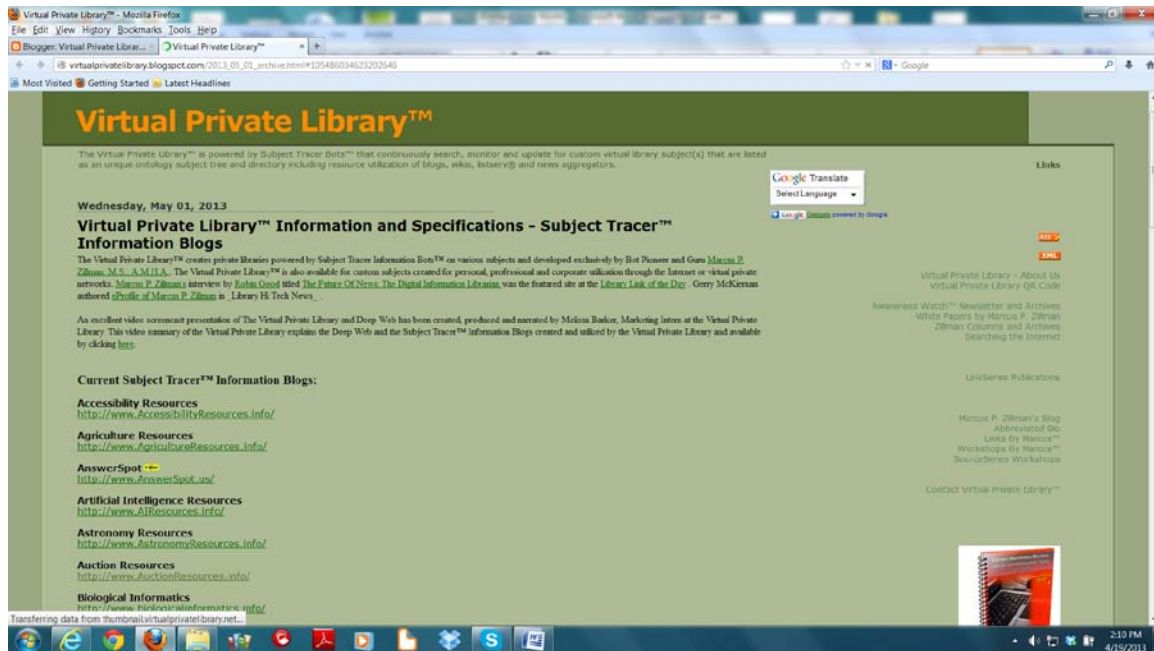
Virtual Private Library™ - Mozilla Firefox

File Edit View History Bookmarks Tools Help

Blogger: Virtual Private Librar... Virtual Private Library™

virtualprivatelibrary.blogspot.com/2013_05_01_archive.html#1054860346232026

Google

Most Visited Getting Started Latest Headlines

Virtual Private Library™

The Virtual Private Library™ is powered by Subject Tracer Bots™ that continuously search, monitor and update for custom virtual library subject(s) that are listed as an unique ontology subject tree and directory including resource utilization of blogs, wikis, listserv® and news aggregators.

Links

Google Translate

Select Language

Google Gadgets powered by Google

Wednesday, May 01, 2013

Virtual Private Library™ Information and Specifications - Subject Tracer™ Information Blogs

The Virtual Private Library™ creates private libraries powered by Subject Tracer Information Bots™ on various subjects and developed exclusively by Bot Pioneer and Guru Marcus P. Zillman, M.S., A.M.H.A.. The Virtual Private Library™ is also available for custom subjects created for personal, professional and corporate utilization through the Internet or virtual private networks. Marcus P. Zillman's interview by Robin Good titled The Future Of News: The Digital Information Librarian was the featured site at the Library Link of the Day . Gerry McKiernan authored eProfile of Marcus P. Zillman in _Library Hi Tech News_.

An excellent video screencast presentation of The Virtual Private Library and Deep Web has been created, produced and narrated by Melissa Barker, Marketing Intern at the Virtual Private Library. This video summary of the Virtual Private Library explains the Deep Web and the Subject Tracer™ Information Blogs created and utilized by the Virtual Private Library and available by clicking here.

Current Subject Tracer™ Information Blogs:

Accessibility Resources
http://www.AccessibilityResources.info/

Agriculture Resources
http://www.AgricultureResources.info/

AnswerSpot
http://www.AnswerSpot.us/

Artificial Intelligence Resources
http://www.AIResources.info/

Astronomy Resources
http://www.AstronomyResources.info/

Auction Resources
http://www.AuctionResources.info/

Biological Informatics
http://www.biologicalinformatics.info/

RSS
XML

Virtual Private Library - About Us
Virtual Private Library QR Code

Awareness Watch™ Newsletter and Archives
White Papers by Marcus P. Zillman
Zillman Columns and Archives
Searching the Internet

LinkSeries Publications

Marcus P. Zillman's Blog
Abbreviated Bio
Links By Marcus™
Workshops By Marcus™
SourceSeries Workshops

Contact Virtual Private Library™

Transferring data from thumbnail.virtualprivatelibrary.net...

2:10 PM
4/19/2013